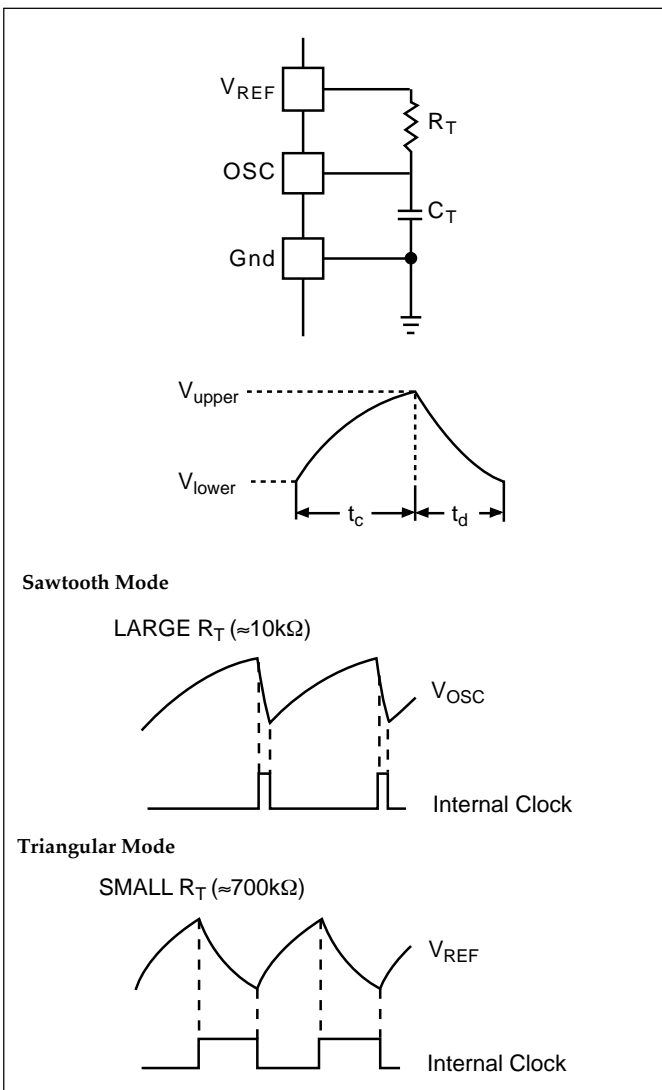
$V_{REF}$

$R_T$

OSC

$C_T$

Gnd

$V_{upper}$

$V_{lower}$

$t_c$

$t_d$

**Sawtooth Mode**

LARGE $R_T$ (≈10kΩ)

$V_{OSC}$

Internal Clock

**Triangular Mode**

SMALL $R_T$ (≈700kΩ)

$V_{REF}$

Internal Clock